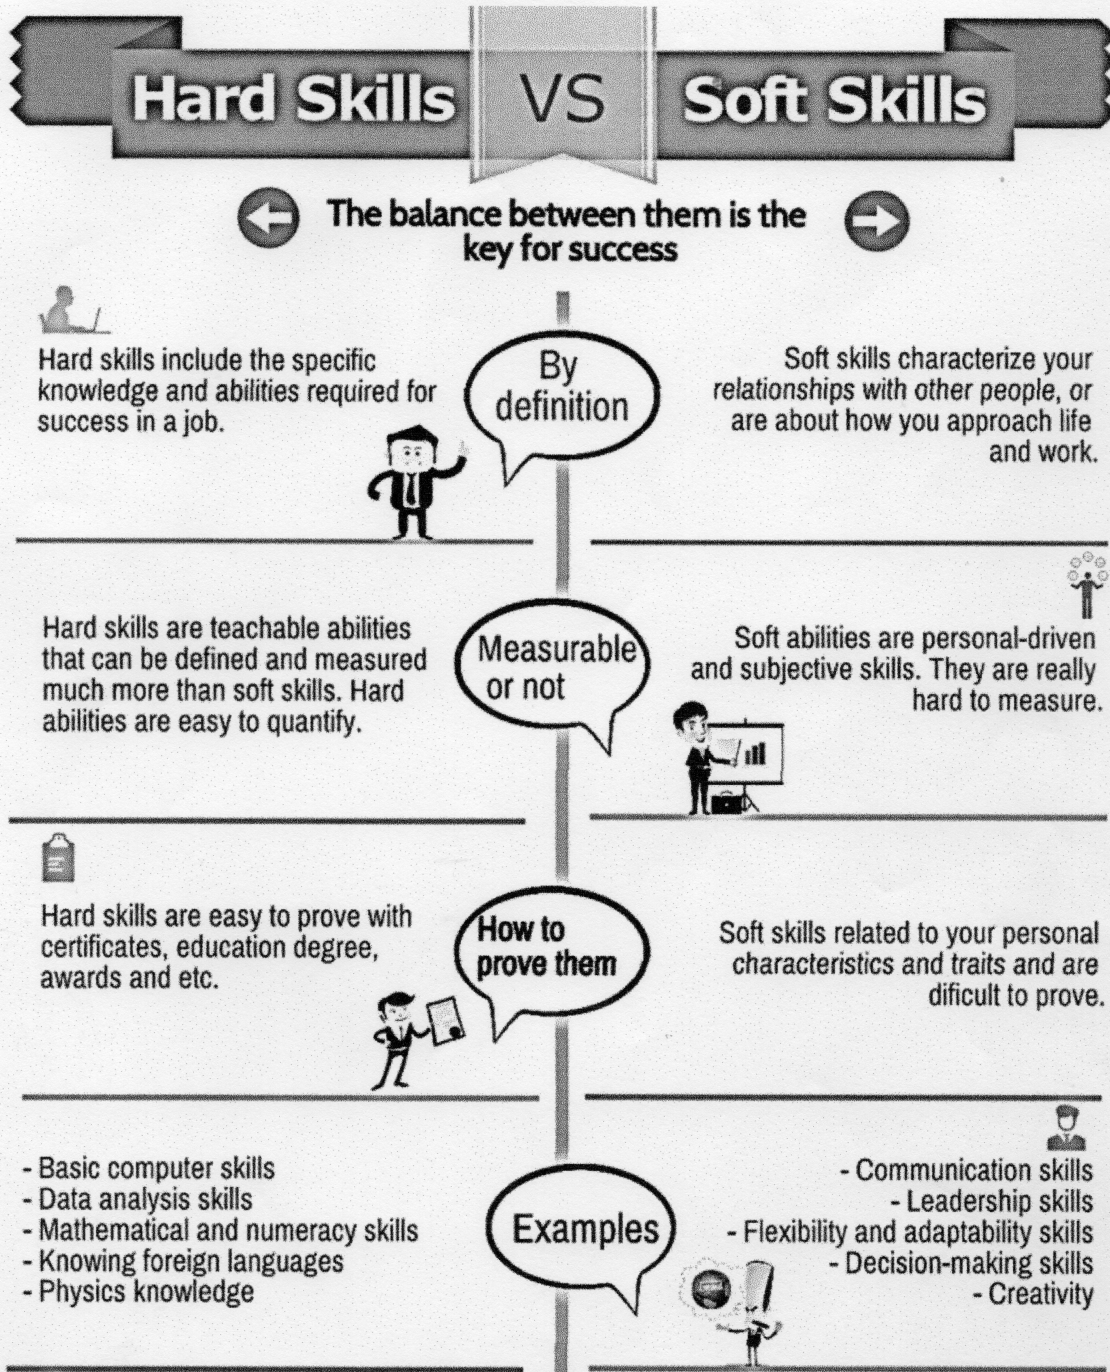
Hard Skills VS Soft Skills

The balance between them is the key for success

Hard skills include the specific knowledge and abilities required for success in a job.

By definition

Soft skills characterize your relationships with other people, or are about how you approach life and work.

Hard skills are teachable abilities that can be defined and measured much more than soft skills. Hard abilities are easy to quantify.

Measurable or not

Soft abilities are personal-driven and subjective skills. They are really hard to measure.

Hard skills are easy to prove with certificates, education degree, awards and etc.

How to prove them

Soft skills related to your personal characteristics and traits and are dificult to prove.

- Basic computer skills
- Data analysis skills
- Mathematical and numeracy skills
- Knowing foreign languages
- Physics knowledge

Examples

- Communication skills
- Leadership skills
- Flexibility and adaptability skills
- Decision-making skills
- Creativity